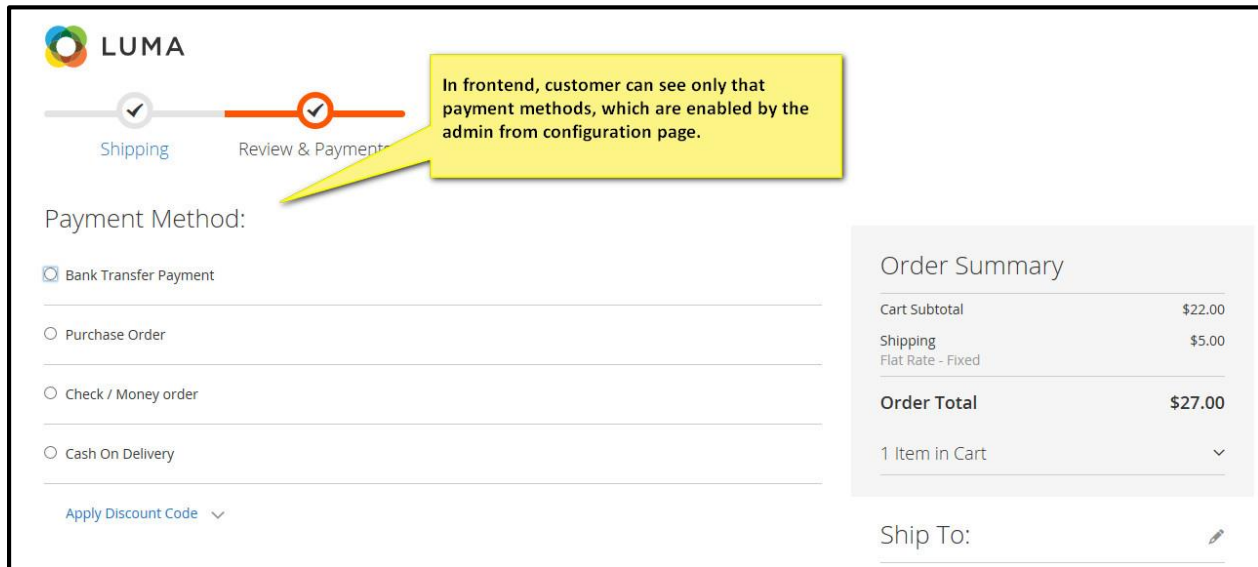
LUMA

Shipping

Review & Payment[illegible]

In frontend, customer can see only that payment methods, which are enabled by the admin from configuration page.

Payment Method:

Bank Transfer Payment

Purchase Order

Check / Money order

Cash On Delivery

Apply Discount Code

Order Summary

| | |
|---|---|
| Cart Subtotal | $22.00 |
| Shipping Flat Rate - Fixed | $5.00 |
| **Order Total** | **$27.00** |

1 Item in Cart

Ship To: